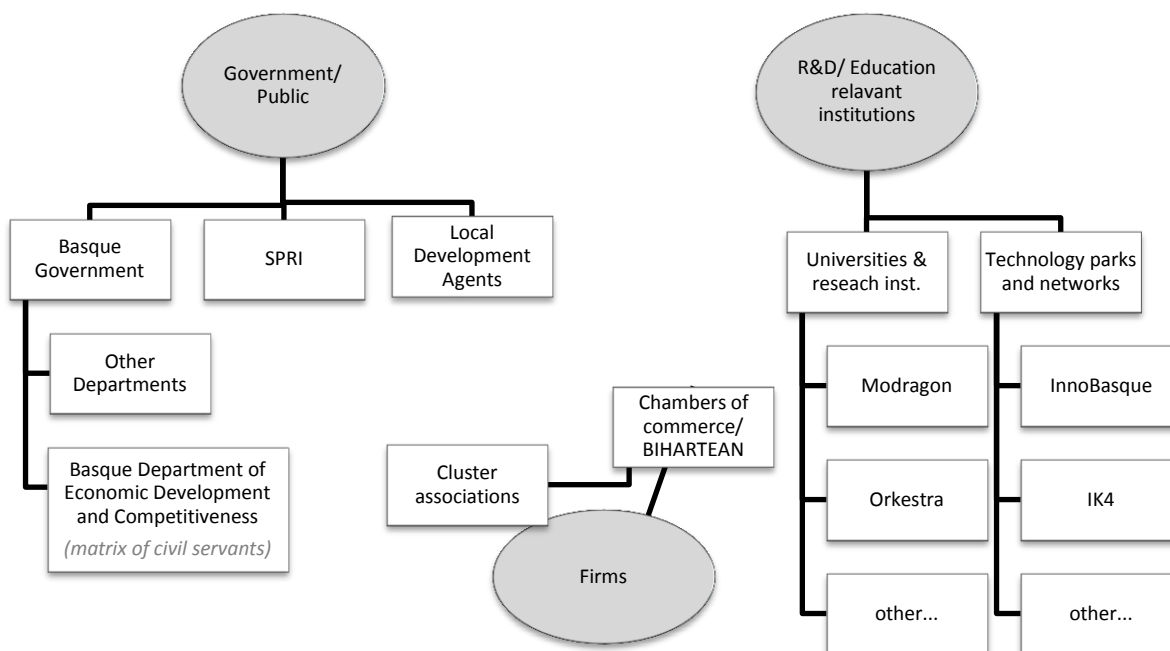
Government/ Public

Basque Government

SPRI

Local Development Agents

Other Departments

Basque Department of Economic Development and Competitiveness

(matrix of civil servants)

R&D/ Education relavant institutions

Universities & reseach inst.

Technology parks and networks

Modragon

Orkestra

other...

InnoBasque

IK4

other...

Chambers of commerce/ BIHARTEAN

Cluster associations

Firms